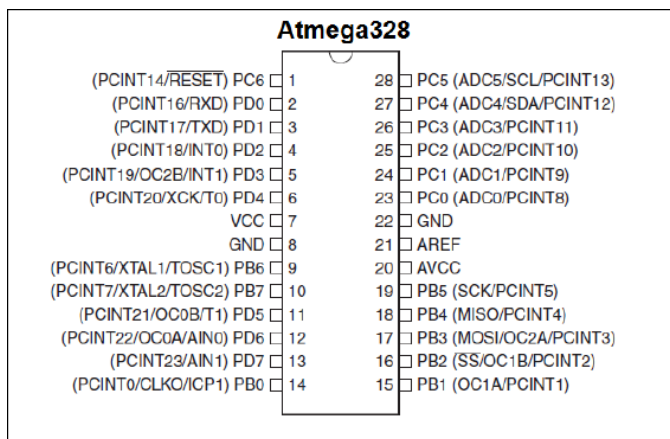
Atmega328

(PCINT14/$\overline{\text{RESET}}$) PC6 1
(PCINT16/RXD) PD0 2
(PCINT17/TXD) PD1 3
(PCINT18/INT0) PD2 4
(PCINT19/OC2B/INT1) PD3 5
(PCINT20/XCK/T0) PD4 6
VCC 7
GND 8
(PCINT6/XTAL1/TOSC1) PB6 9
(PCINT7/XTAL2/TOSC2) PB7 10
(PCINT21/OC0B/T1) PD5 11
(PCINT22/OC0A/AIN0) PD6 12
(PCINT23/AIN1) PD7 13
(PCINT0/CLKO/ICP1) PB0 14

28 PC5 (ADC5/SCL/PCINT13)
27 PC4 (ADC4/SDA/PCINT12)
26 PC3 (ADC3/PCINT11)
25 PC2 (ADC2/PCINT10)
24 PC1 (ADC1/PCINT9)
23 PC0 (ADC0/PCINT8)
22 GND
21 AREF
20 AVCC
19 PB5 (SCK/PCINT5)
18 PB4 (MISO/PCINT4)
17 PB3 (MOSI/OC2A/PCINT3)
16 PB2 ($\overline{\text{SS}}$/OC1B/PCINT2)
15 PB1 (OC1A/PCINT1)